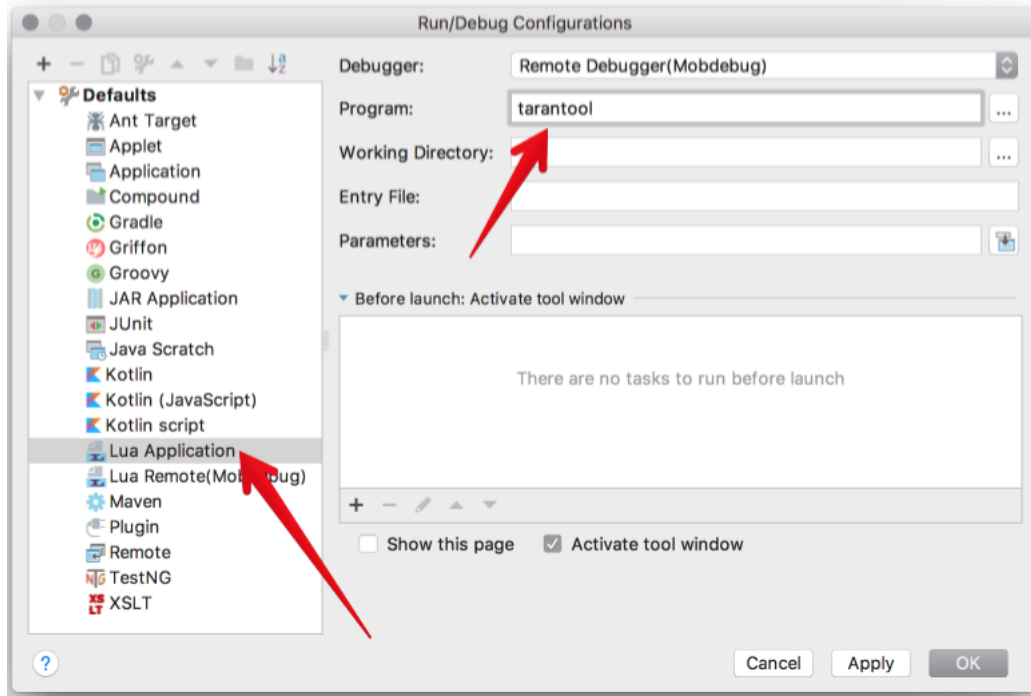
Run/Debug Configurations

+ −

Defaults
Ant Target
Applet
Application
Compound
Gradle
Griffon
Groovy
JAR Application
JUnit
Java Scratch
Kotlin
Kotlin (JavaScript)
Kotlin script
Lua Application
Lua Remote(Mob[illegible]bug)
Maven
Plugin
Remote
TestNG
XSLT

Debugger: Remote Debugger(Mobdebug)
Program: tarantool ...
Working Directory: ...
Entry File:
Parameters:

Before launch: Activate tool window

There are no tasks to run before launch

+ −

Show this page
Activate tool window

?

Cancel
Apply
OK